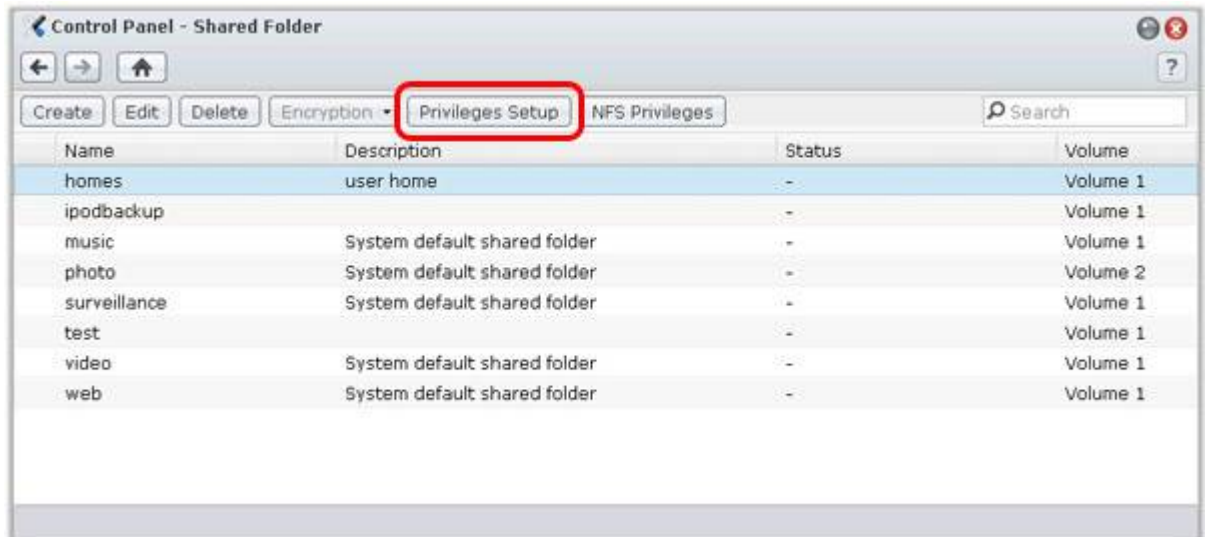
Control Panel - Shared Folder

?

Create Edit Delete Encryption Privileges Setup NFS Privileges Search

| Name | Description | Status | Volume |
|---|---|---|---|
| homes | user home | - | Volume 1 |
| ipodbackup | | - | Volume 1 |
| music | System default shared folder | - | Volume 1 |
| photo | System default shared folder | - | Volume 2 |
| surveillance | System default shared folder | - | Volume 1 |
| test | | - | Volume 1 |
| video | System default shared folder | - | Volume 1 |
| web | System default shared folder | - | Volume 1 |